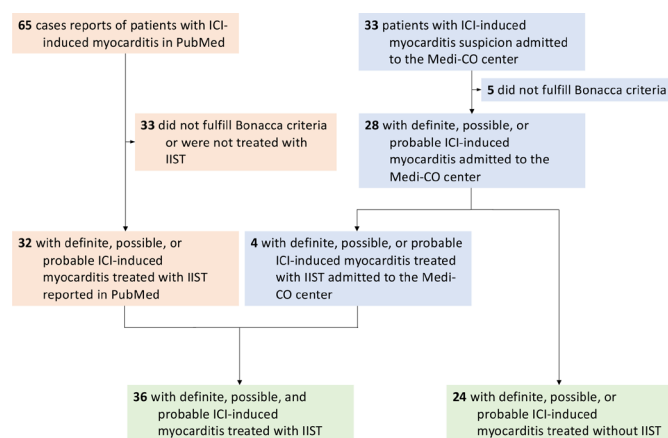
65 cases reports of patients with ICI-induced myocarditis in PubMed

33 did not fulfill Bonacca criteria or were not treated with IIST

32 with definite, possible, or probable ICI-induced myocarditis treated with IIST reported in PubMed

33 patients with ICI-induced myocarditis suspicion admitted to the Medi-CO center

5 did not fulfill Bonacca criteria

28 with definite, possible, or probable ICI-induced myocarditis admitted to the Medi-CO center

4 with definite, possible, or probable ICI-induced myocarditis treated with IIST admitted to the Medi-CO center

36 with definite, possible, and probable ICI-induced myocarditis treated with IIST

24 with definite, possible, or probable ICI-induced myocarditis treated without IIST